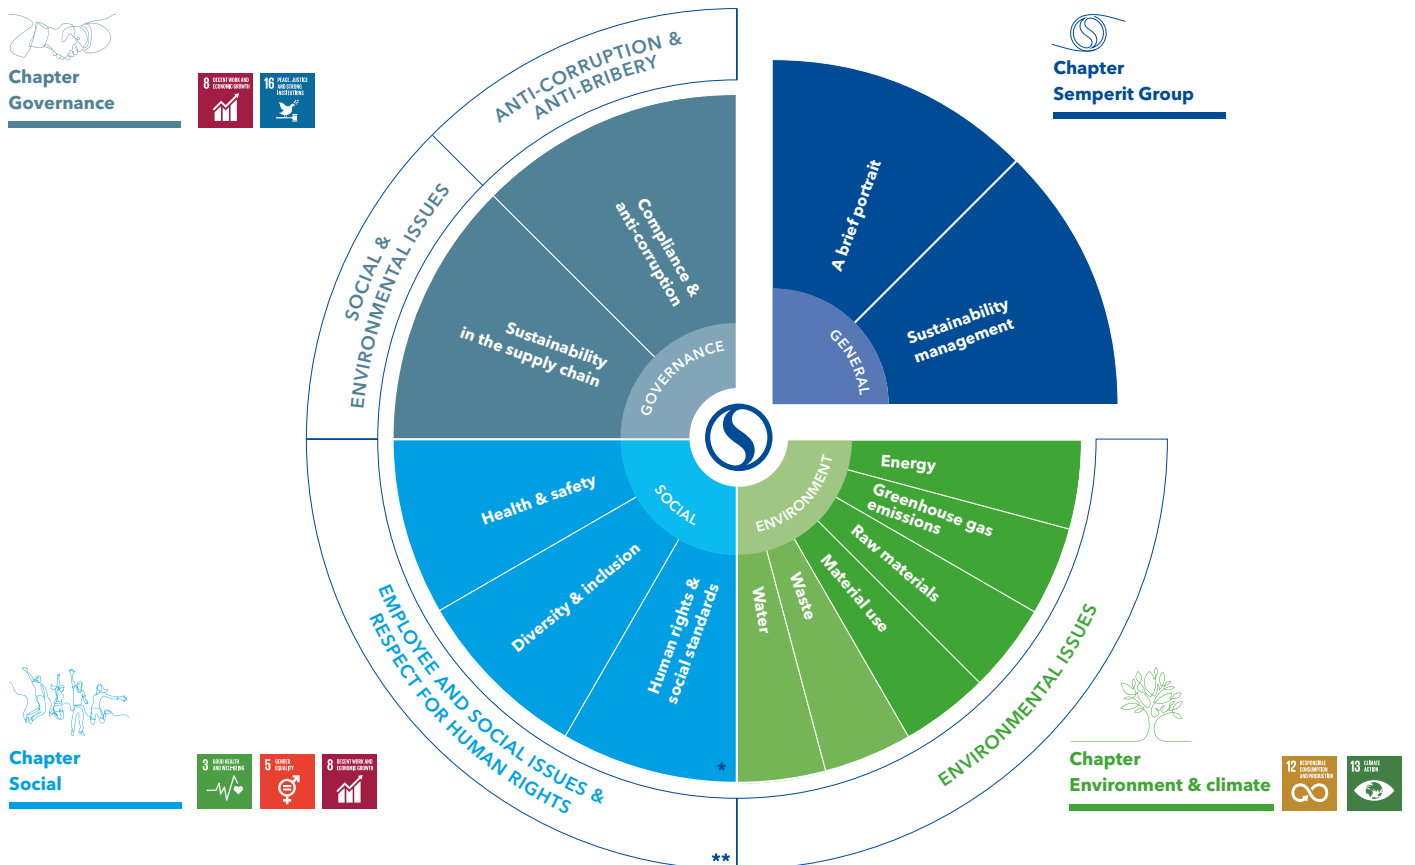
Chapter
Governance

8 DECENT WORK AND ECONOMIC GROWTH
16 PEACE, JUSTICE AND STRONG INSTITUTIONS

ANTI-CORRUPTION & ANTI-BRIBERY

Chapter
Semperit Group

SOCIAL & ENVIRONMENTAL ISSUES

Compliance & anti-corruption

Sustainability in the supply chain

GOVERNANCE

A brief portrait

Sustainability management

GENERAL

Health & safety

SOCIAL

Diversity & inclusion

Human rights & social standards

*

ENVIRONMENT

Energy

Greenhouse gas emissions

Raw materials

Material use

Waste

Water

EMPLOYEE AND SOCIAL ISSUES & RESPECT FOR HUMAN RIGHTS

ENVIRONMENTAL ISSUES

**

Chapter
Social

3 GOOD HEALTH AND WELL-BEING
5 GENDER EQUALITY
8 DECENT WORK AND ECONOMIC GROWTH

Chapter
Environment & climate

12 RESPONSIBLE CONSUMPTION AND PRODUCTION
13 CLIMATE ACTION